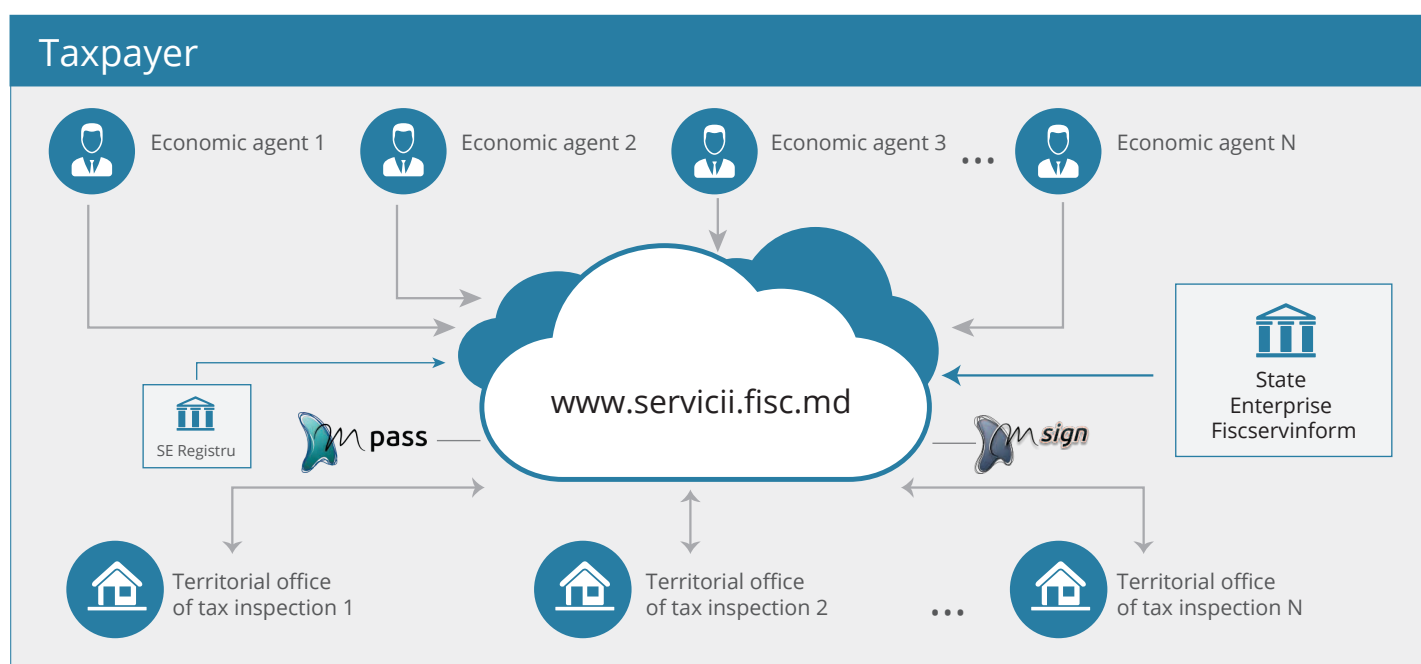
Taxpayer

Economic agent 1

Economic agent 2

Economic agent 3

...

Economic agent N

www.servicii.fisc.md

SE Registru

M pass

M sign

State Enterprise Fiscservinform

Territorial office of tax inspection 1

Territorial office of tax inspection 2

...

Territorial office of tax inspection N